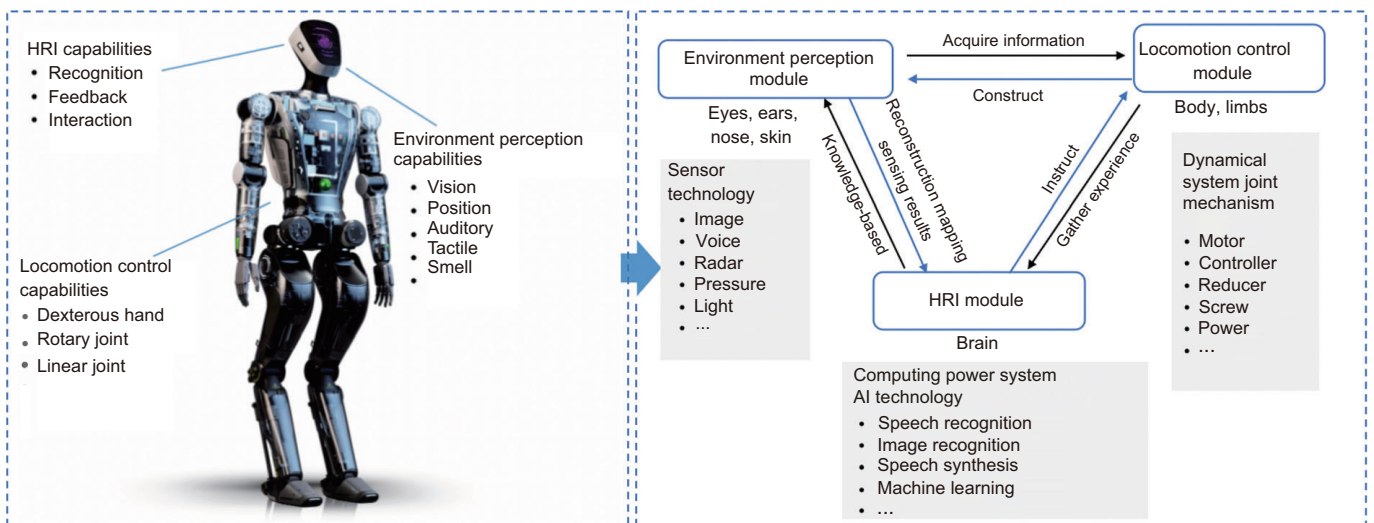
HRI capabilities
• Recognition
• Feedback
• Interaction

Environment perception capabilities
• Vision
• Position
• Auditory
• Tactile
• Smell
•

Locomotion control capabilities
• Dexterous hand
• Rotary joint
• Linear joint

Environment perception module

Acquire information

Locomotion control module

Construct

Eyes, ears, nose, skin

Body, limbs

Knowledge-based

Reconstruction mapping sensing results

Instruct

Gather experience

Sensor technology
• Image
• Voice
• Radar
• Pressure
• Light
• ...

Dynamical system joint mechanism
• Motor
• Controller
• Reducer
• Screw
• Power
• ...

HRI module

Brain

Computing power system
AI technology
• Speech recognition
• Image recognition
• Speech synthesis
• Machine learning
• ...